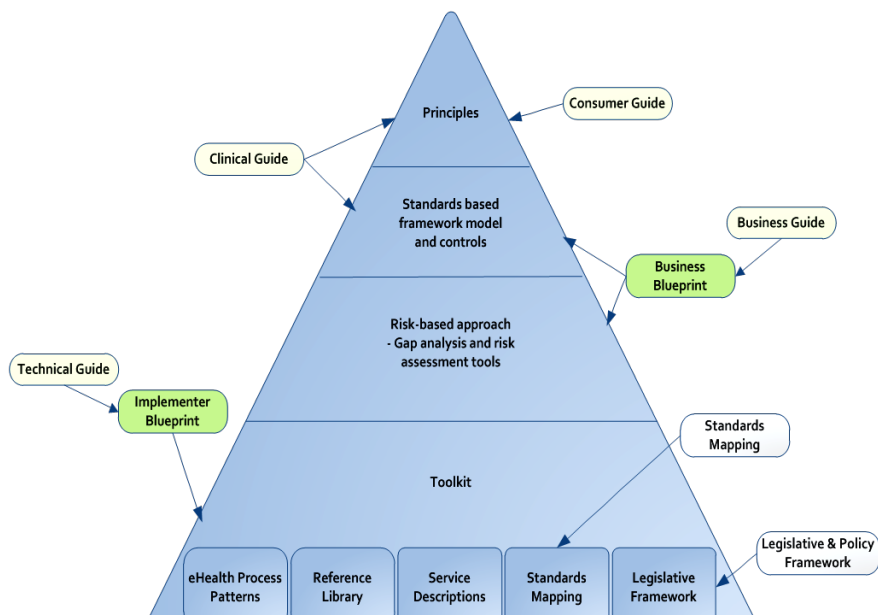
Principles

Consumer Guide

Clinical Guide

Standards based framework model and controls

Business Guide

Business Blueprint

Risk-based approach - Gap analysis and risk assessment tools

Technical Guide

Implementer Blueprint

Standards Mapping

Toolkit

Legislative & Policy Framework

eHealth Process Patterns

Reference Library

Service Descriptions

Standards Mapping

Legislative Framework